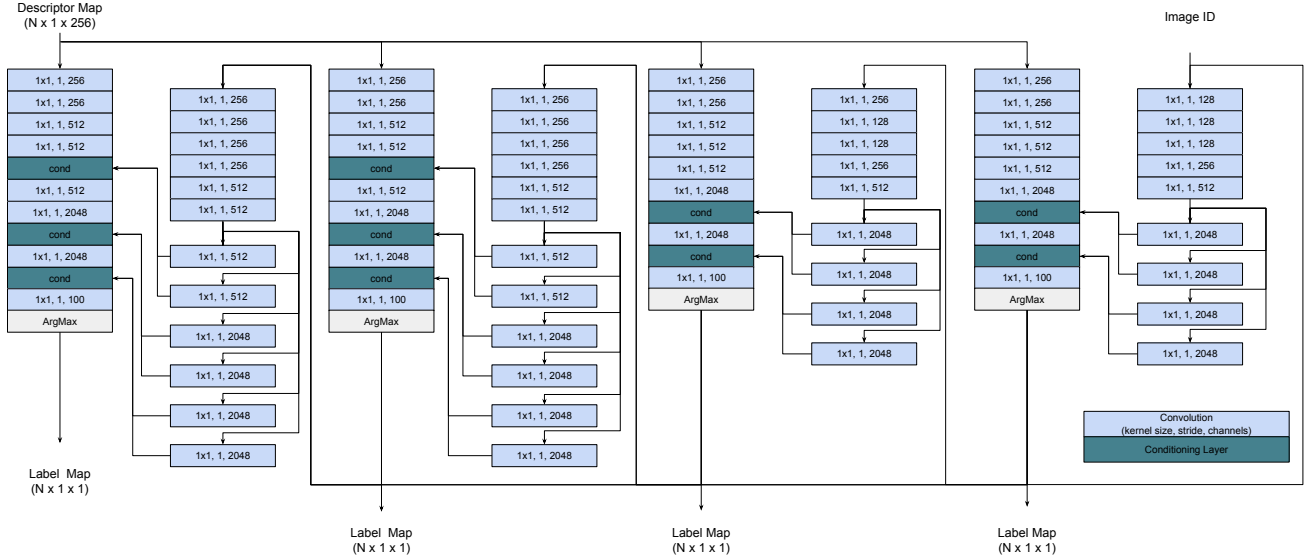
Descriptor Map
(N x 1 x 256)

Image ID

1x1, 1, 256
1x1, 1, 256
1x1, 1, 512
1x1, 1, 512
cond
1x1, 1, 512
1x1, 1, 2048
cond
1x1, 1, 2048
cond
1x1, 1, 100
ArgMax

1x1, 1, 256
1x1, 1, 256
1x1, 1, 256
1x1, 1, 256
1x1, 1, 512
1x1, 1, 512
1x1, 1, 512
1x1, 1, 512
1x1, 1, 2048
1x1, 1, 2048
1x1, 1, 2048
1x1, 1, 2048

Label Map
(N x 1 x 1)

1x1, 1, 256
1x1, 1, 256
1x1, 1, 512
1x1, 1, 512
cond
1x1, 1, 512
1x1, 1, 2048
cond
1x1, 1, 2048
cond
1x1, 1, 100
ArgMax

1x1, 1, 256
1x1, 1, 256
1x1, 1, 256
1x1, 1, 256
1x1, 1, 512
1x1, 1, 512
1x1, 1, 512
1x1, 1, 512
1x1, 1, 2048
1x1, 1, 2048
1x1, 1, 2048
1x1, 1, 2048

Label Map
(N x 1 x 1)

1x1, 1, 256
1x1, 1, 256
1x1, 1, 512
1x1, 1, 512
1x1, 1, 512
1x1, 1, 2048
cond
1x1, 1, 2048
cond
1x1, 1, 100
ArgMax

1x1, 1, 256
1x1, 1, 128
1x1, 1, 128
1x1, 1, 256
1x1, 1, 512
1x1, 1, 2048
1x1, 1, 2048
1x1, 1, 2048
1x1, 1, 2048

Label Map
(N x 1 x 1)

1x1, 1, 256
1x1, 1, 256
1x1, 1, 512
1x1, 1, 512
1x1, 1, 512
1x1, 1, 2048
cond
1x1, 1, 2048
cond
1x1, 1, 100
ArgMax

1x1, 1, 128
1x1, 1, 128
1x1, 1, 128
1x1, 1, 256
1x1, 1, 512
1x1, 1, 2048
1x1, 1, 2048
1x1, 1, 2048
1x1, 1, 2048

Label Map
(N x 1 x 1)

Convolution
(kernel size, stride, channels)
Conditioning Layer